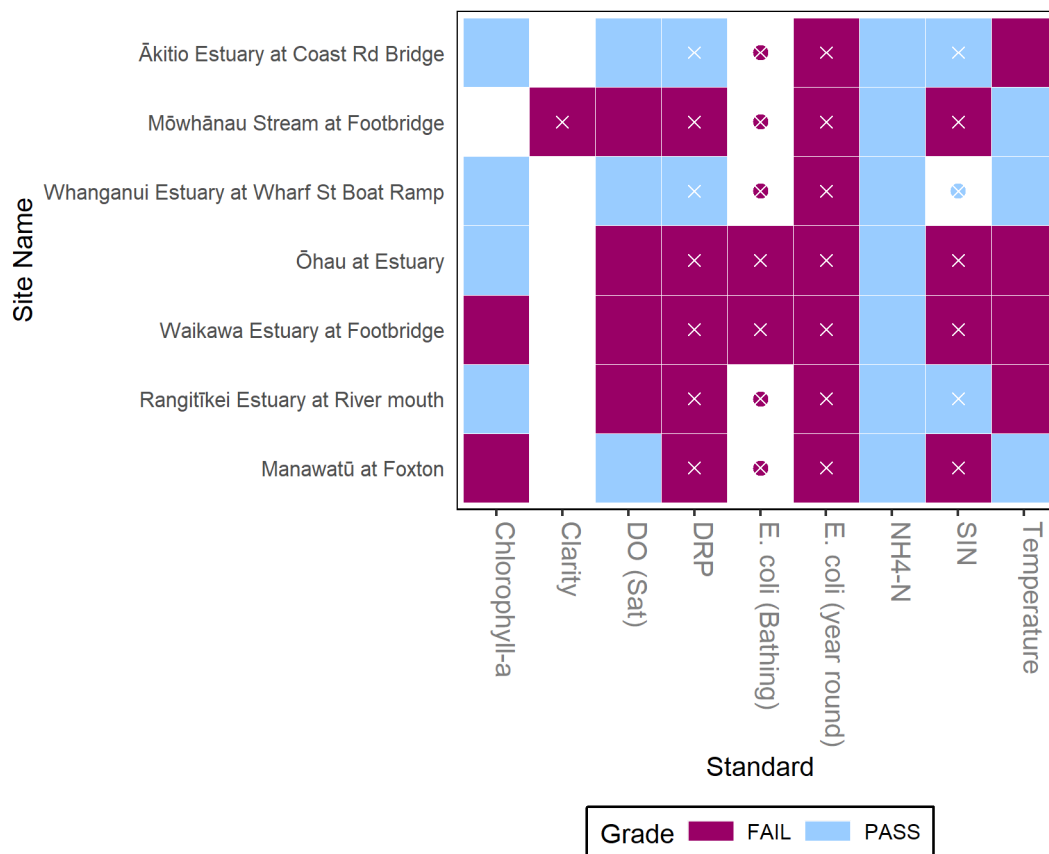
Site Name

Ākitio Estuary at Coast Rd Bridge
Mōwhānau Stream at Footbridge
Whanganui Estuary at Wharf St Boat Ramp
Ōhau at Estuary
Waikawa Estuary at Footbridge
Rangitīkei Estuary at River mouth
Manawatū at Foxton

Chlorophyll-a
Clarity
DO (Sat)
DRP
E. coli (Bathing)
E. coli (year round)
NH4-N
SIN
Temperature

Standard

Grade FAIL PASS